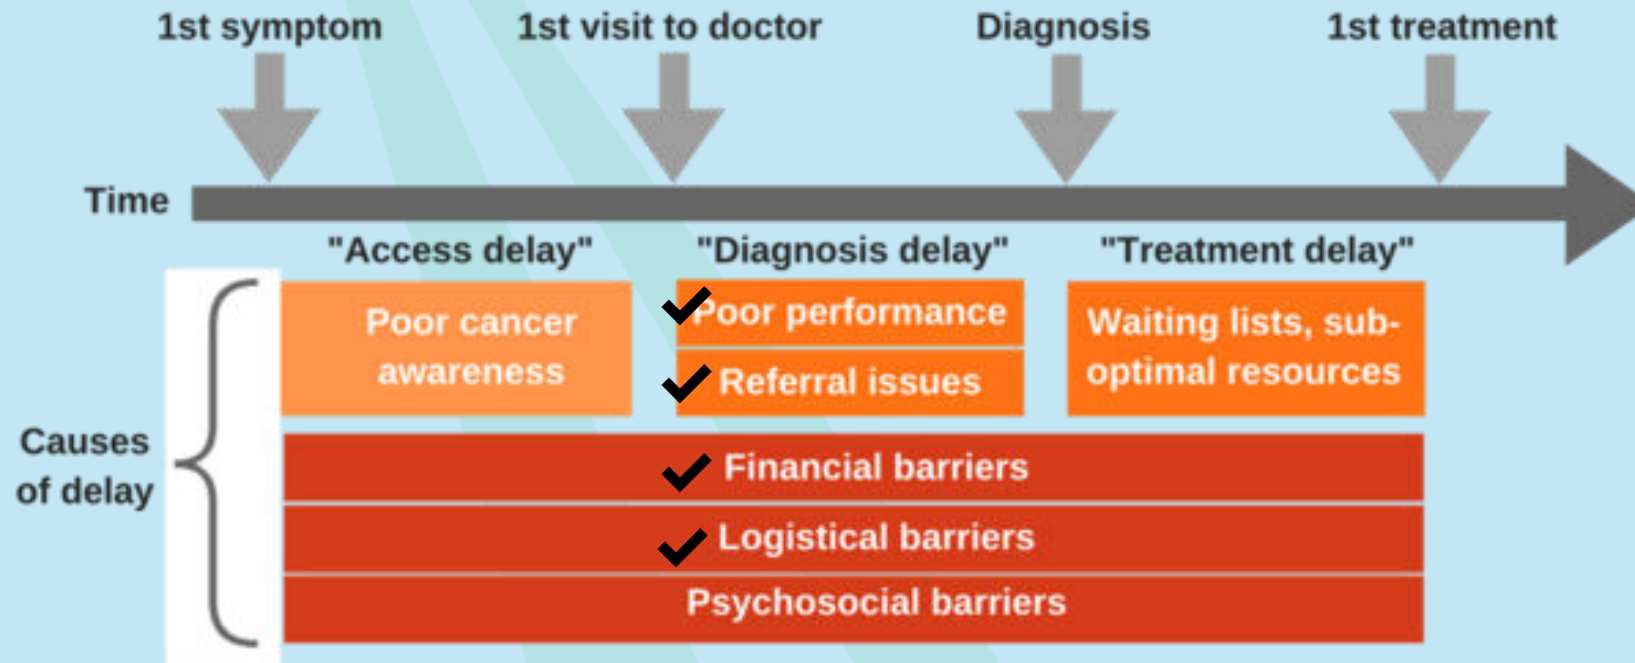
1st symptom
1st visit to doctor
Diagnosis
1st treatment

Time

"Access delay"
"Diagnosis delay"
"Treatment delay"

Causes of delay

Poor cancer awareness
Poor performance
Referral issues
Waiting lists, sub-optimal resources
Financial barriers
Logistical barriers
Psychosocial barriers